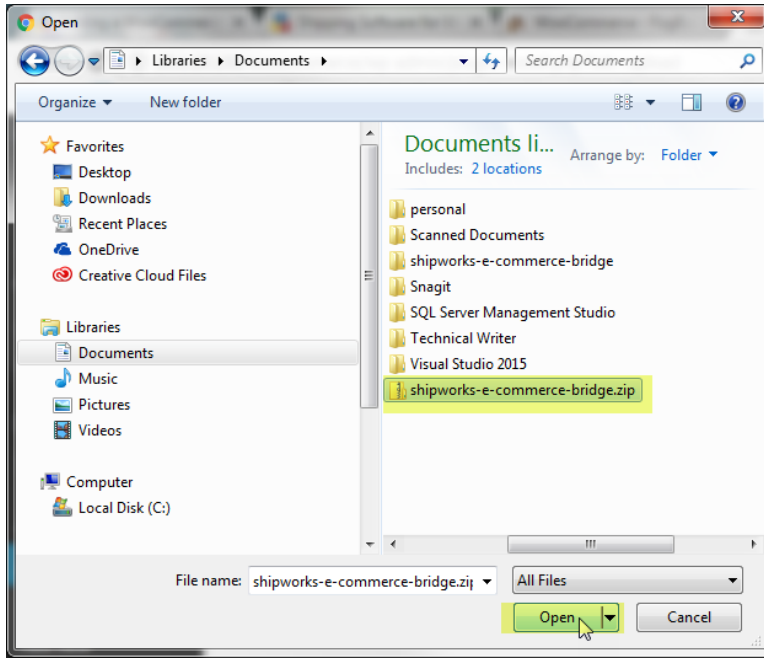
Open

Libraries ▸ Documents ▸

Search Documents

Organize ▾ New folder

Favorites
Desktop
Downloads
Recent Places
OneDrive
Creative Cloud Files

Libraries
Documents
Music
Pictures
Videos

Computer
Local Disk (C:)

Documents li...
Includes: 2 locations
Arrange by: Folder ▾

personal
Scanned Documents
shipworks-e-commerce-bridge
Snagit
SQL Server Management Studio
Technical Writer
Visual Studio 2015
shipworks-e-commerce-bridge.zip

File name: shipworks-e-commerce-bridge.zi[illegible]
All Files
Open
Cancel